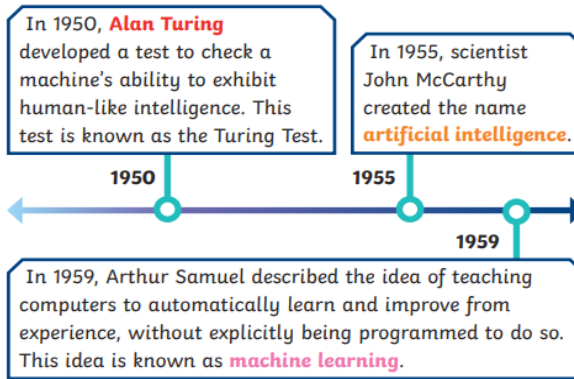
In 1950, Alan Turing developed a test to check a machine's ability to exhibit human-like intelligence. This test is known as the Turing Test.

In 1955, scientist John McCarthy created the name artificial intelligence.

1950

1955

1959

In 1959, Arthur Samuel described the idea of teaching computers to automatically learn and improve from experience, without explicitly being programmed to do so. This idea is known as machine learning.